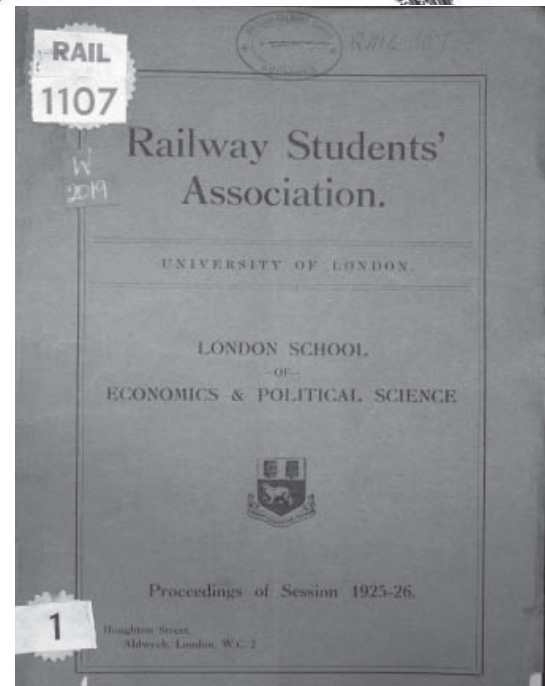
RAIL
1107

1
W
2019

RAIL 1107

Railway Students' Association.

UNIVERSITY OF LONDON.

LONDON SCHOOL
OF
ECONOMICS & POLITICAL SCIENCE

Proceedings of Session 1925-26.

1

Houghton Street,
Aldwych, London, W.C.2